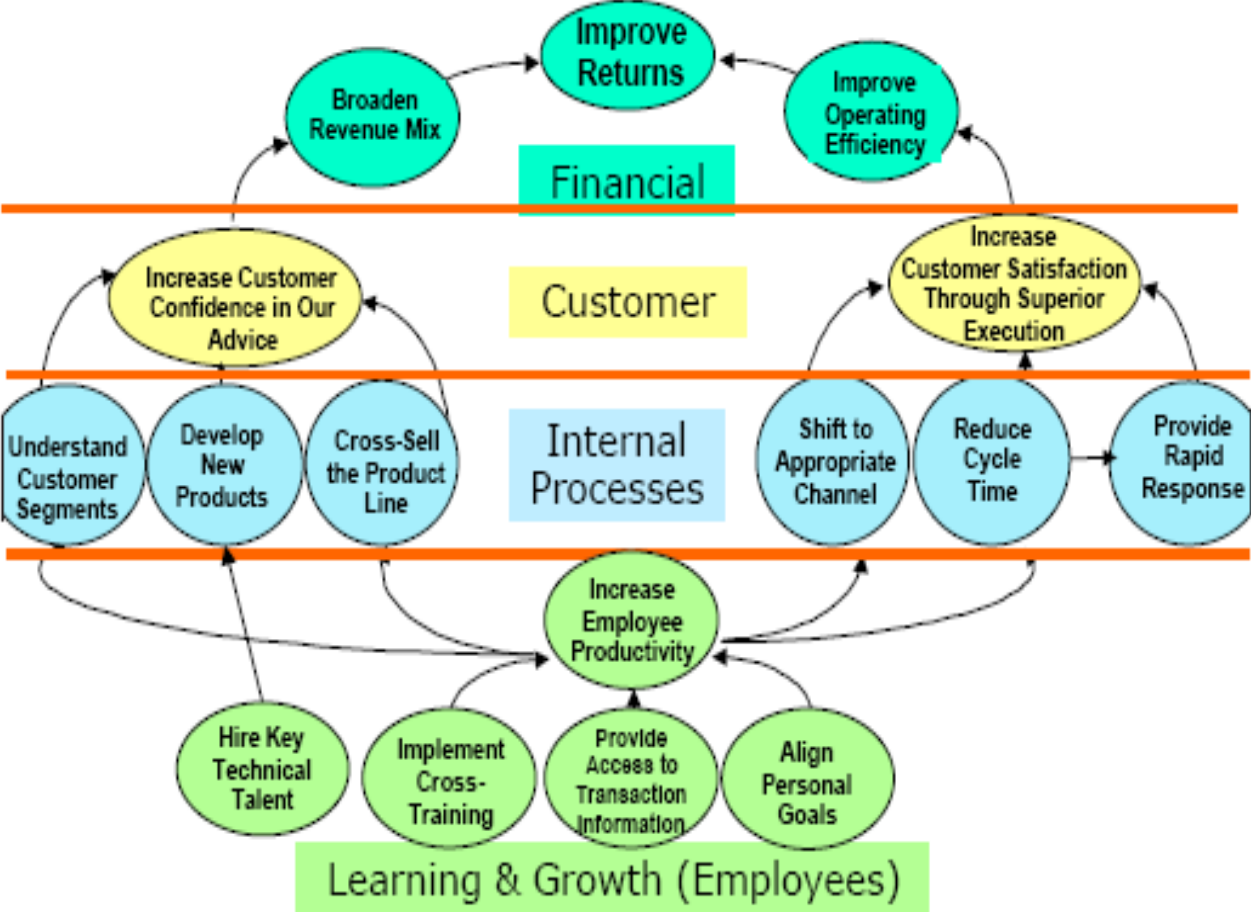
Improve Returns

Broaden Revenue Mix

Improve Operating Efficiency

Financial

Increase Customer Confidence in Our Advice

Customer

Increase Customer Satisfaction Through Superior Execution

Understand Customer Segments

Develop New Products

Cross-Sell the Product Line

Internal Processes

Shift to Appropriate Channel

Reduce Cycle Time

Provide Rapid Response

Increase Employee Productivity

Hire Key Technical Talent

Implement Cross-Training

Provide Access to Transaction Information

Align Personal Goals

Learning & Growth (Employees)